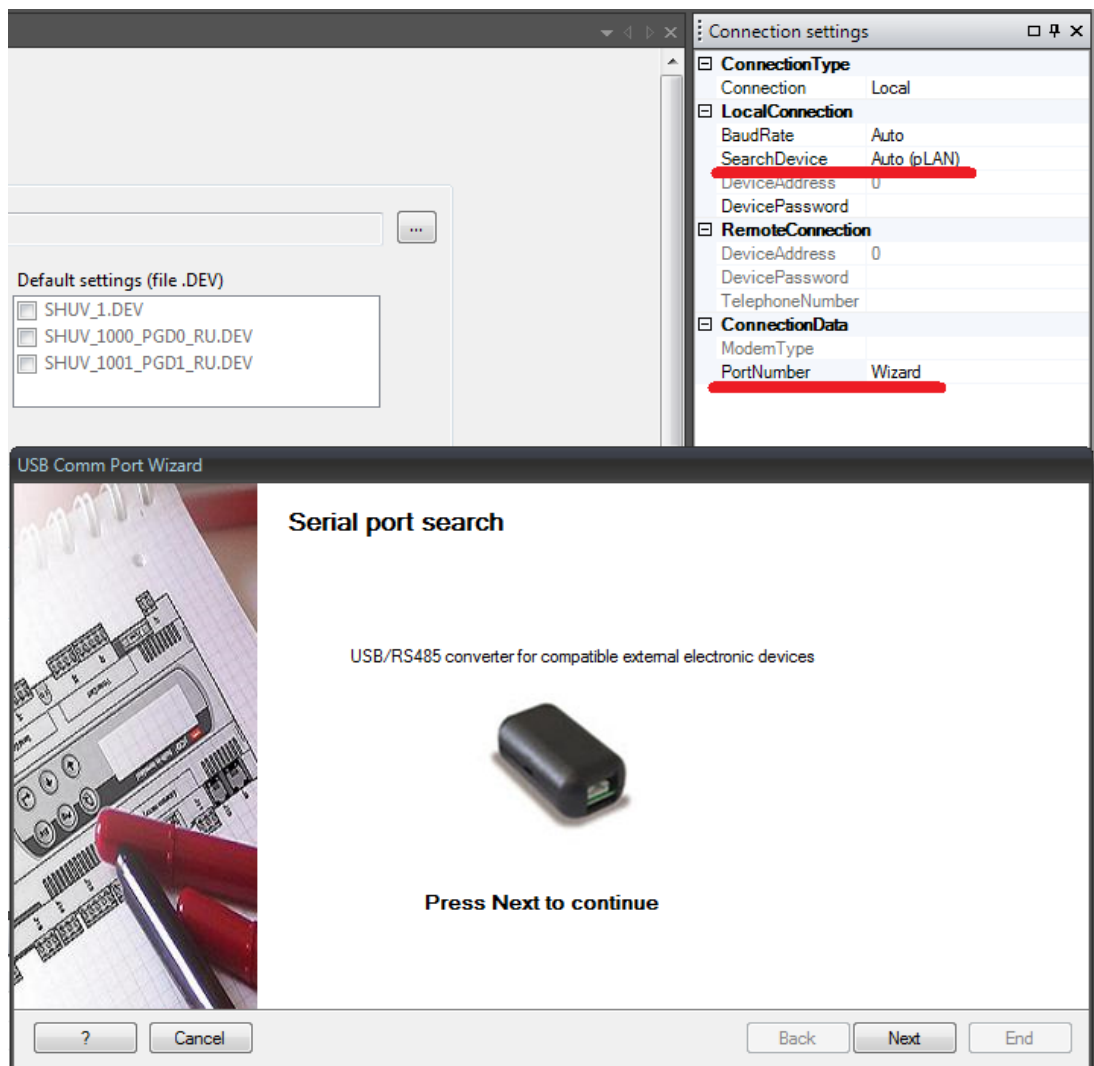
...

Default settings (file .DEV)

SHUV_1.DEV
SHUV_1000_PGD0_RU.DEV
SHUV_1001_PGD1_RU.DEV

Connection settings

| | |
|---|---|
| **ConnectionType** | |
| Connection | Local |
| **LocalConnection** | |
| BaudRate | Auto |
| SearchDevice | Auto (pLAN) |
| DeviceAddress | 0 |
| DevicePassword | |
| **RemoteConnection** | |
| DeviceAddress | 0 |
| DevicePassword | |
| TelephoneNumber | |
| **ConnectionData** | |
| ModemType | |
| PortNumber | Wizard |

USB Comm Port Wizard

Serial port search

USB/RS485 converter for compatible external electronic devices

Press Next to continue

?
Cancel
Back
Next
End